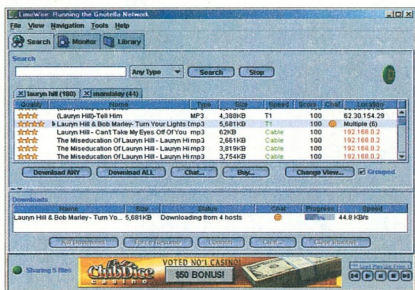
LimeWire: Running the Gnutella Network

File View Navigation Tools Help

Search Monitor Library

Search

Any Type Search Stop

lauryn hill (180) mondiday (41)

| Quality | Name | Type | Size | Speed | Score | Chat | Location |
|---|---|---|---|---|---|---|---|
| ★★★ | (Lauryn Hill)- Tell Him | MP3 | 4,388KB | T1 | 100 | | 62.30.154.29 |
| ★★★★ | Lauryn Hill & Bob Marley- Turn Your Lights (mp3 | | 5,681KB | T1 | 100 | | Multiple (6) |
| ★★★ | Lauryn Hill - Can't Take My Eyes Off Of You | mp3 | 62KB | Cable | 100 | | 192.168.0.2 |
| ★★★ | The Miseducation Of Lauryn Hill - Lauryn Hi | mp3 | 2,661KB | Cable | 100 | | 192.168.0.2 |
| ★★★ | The Miseducation Of Lauryn Hill - Lauryn Hi | mp3 | 3,819KB | Cable | 100 | | 192.168.0.2 |
| ★★★ | The Miseducation Of Lauryn Hill - Lauryn Hi | mp3 | 3,754KB | Cable | 100 | | 192.168.0.2 |

Download ANY Download ALL Chat... Buy... Change View... Grouped

Downloads

| Name | Size | Status | Chat | Progress | Speed |
|---|---|---|---|---|---|
| Lauryn Hill & Bob Marley- Turn Yo... | 5,681KB | Downloading from 4 hosts | | 5% | 44.8 KB/s |

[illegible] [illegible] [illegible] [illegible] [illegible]

Sharing 5 files

ClubDice Casino VOTED NO.1 CASINO! $50 BONUS!